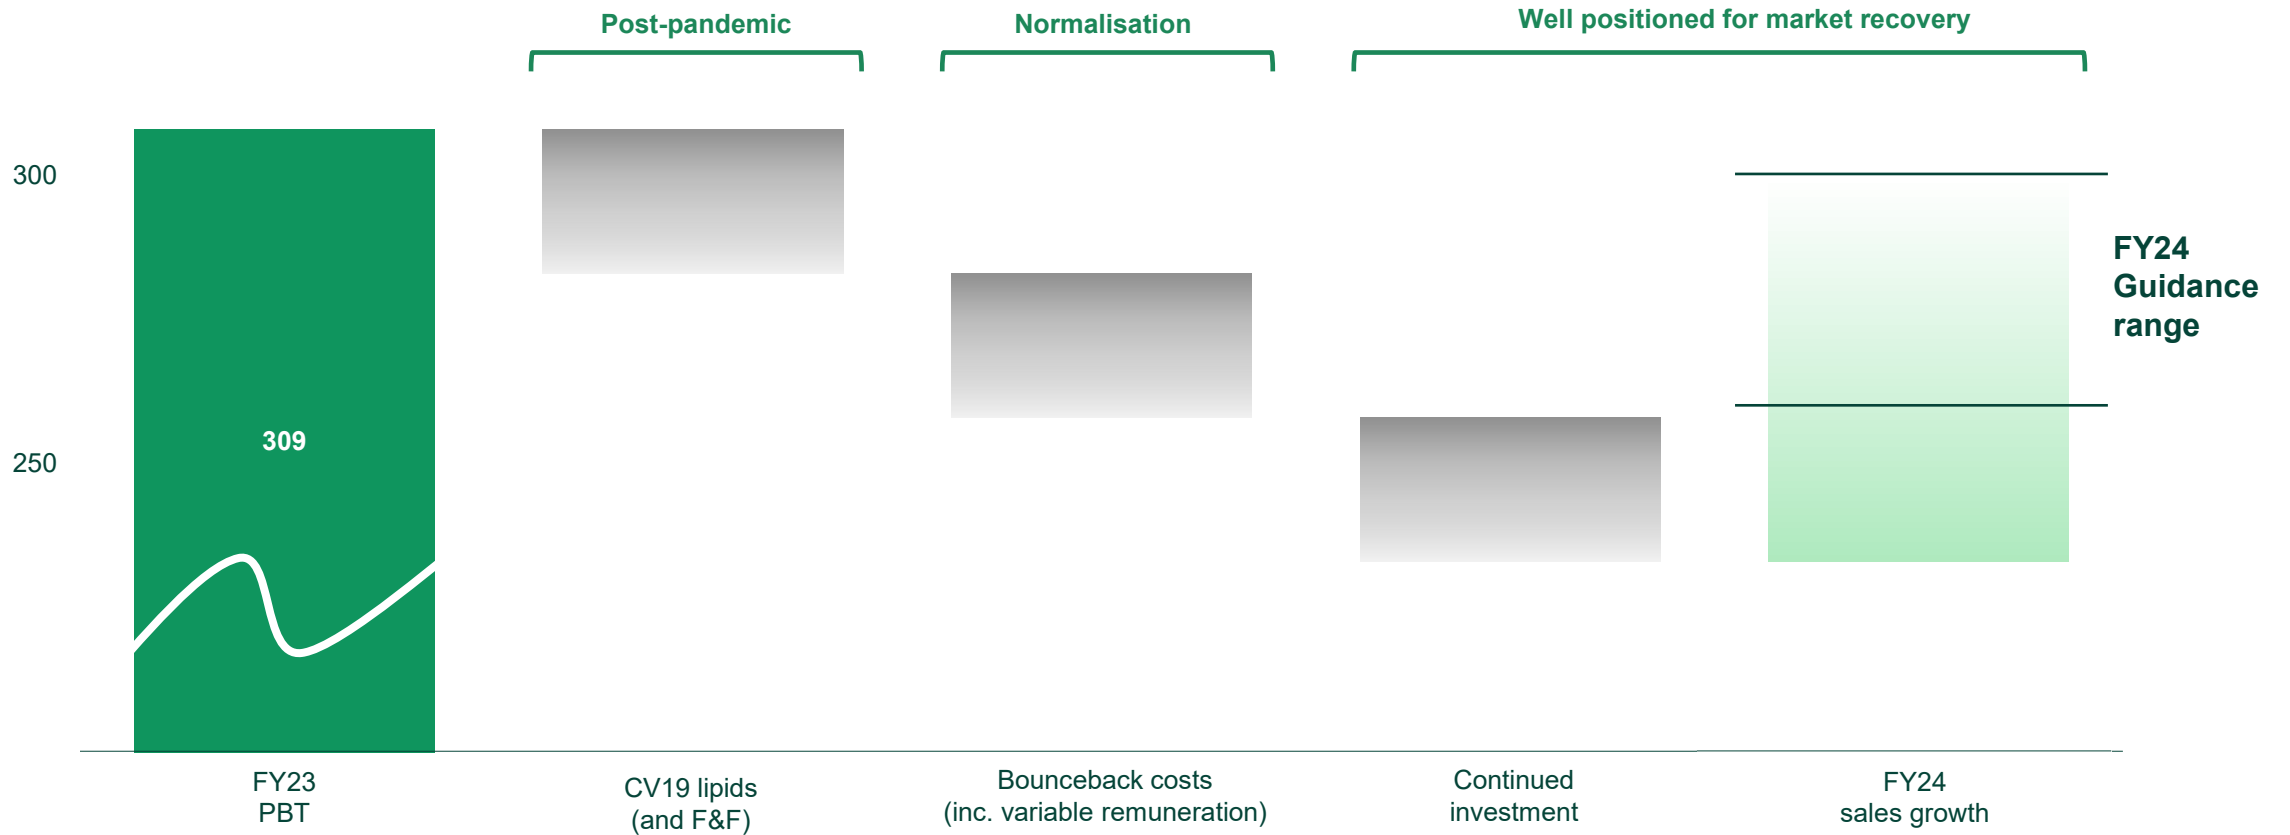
Post-pandemic

Normalisation

Well positioned for market recovery

300

250

309

FY24 Guidance range

FY23 PBT

CV19 lipids (and F&F)

Bounceback costs (inc. variable remuneration)

Continued investment

FY24 sales growth